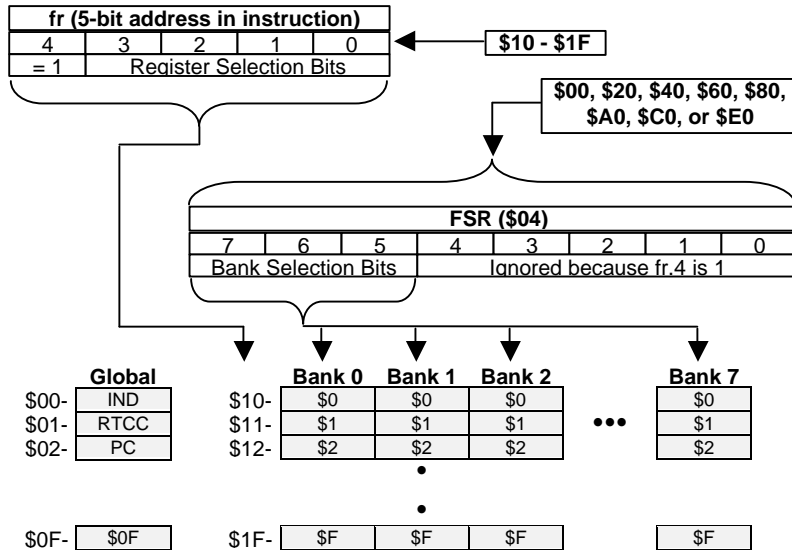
fr (5-bit address in instruction)

| 4 | 3 | 2 | 1 | 0 |
|---|---|---|---|---|
| = 1 | Register Selection Bits | | | |

$10 - $1F

$00, $20, $40, $60, $80, $A0, $C0, or $E0

FSR ($04)

| 7 | 6 | 5 | 4 | 3 | 2 | 1 | 0 |
|---|---|---|---|---|---|---|---|
| Bank Selection Bits | | | Ignored because fr.4 is 1 | | | | |

Global
$00- IND
$01- RTCC
$02- PC
$0F- $0F

| | Bank 0 | Bank 1 | Bank 2 | | Bank 7 |
|---|---|---|---|---|---|
| $10- | $0 | $0 | $0 | ••• | $0 |
| $11- | $1 | $1 | $1 | | $1 |
| $12- | $2 | $2 | $2 | | $2 |
| | | • | | | |
| | | • | | | |
| $1F- | $F | $F | $F | | $F |